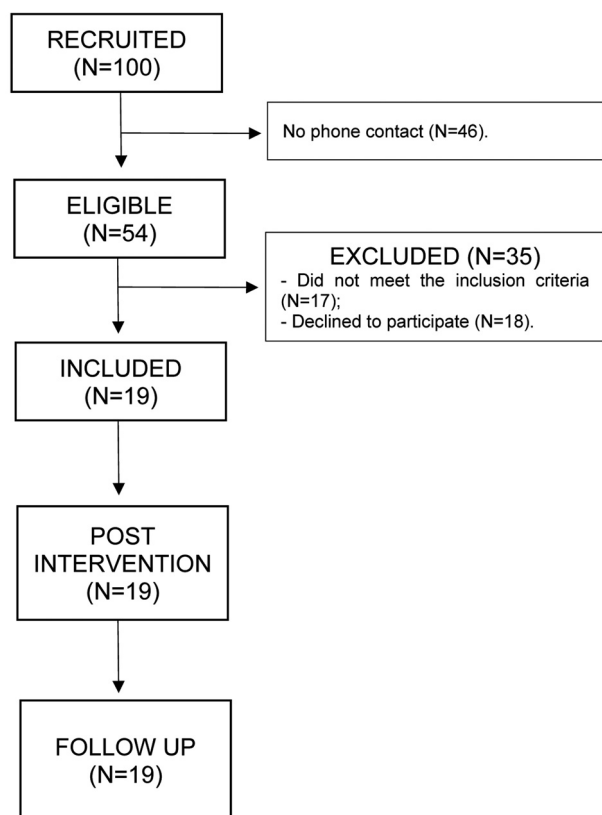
RECRUITED
(N=100)

No phone contact (N=46).

ELIGIBLE
(N=54)

EXCLUDED (N=35)
- Did not meet the inclusion criteria (N=17);
- Declined to participate (N=18).

INCLUDED
(N=19)

POST
INTERVENTION
(N=19)

FOLLOW UP
(N=19)